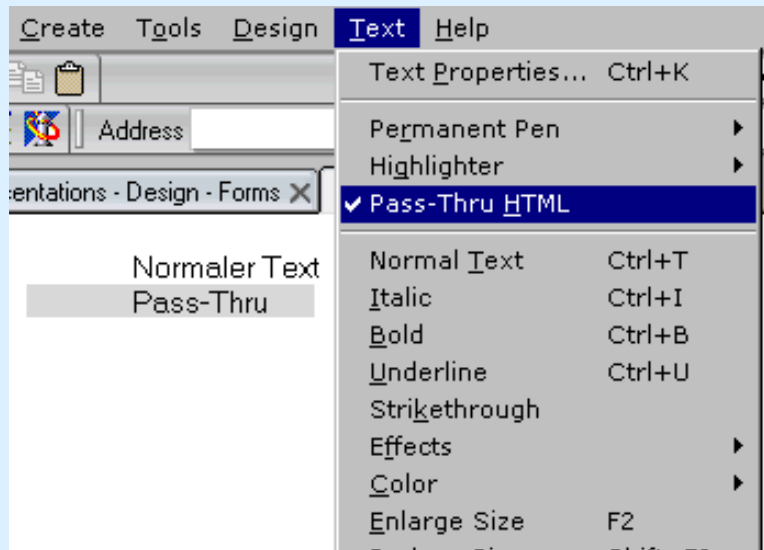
Create Tools Design Text Help

Address

entations - Design - Forms

Normaler Text
Pass-Thru

Text Properties... Ctrl+K

Permanent Pen
Highlighter
✔ Pass-Thru HTML

Normal Text Ctrl+T
Italic Ctrl+I
Bold Ctrl+B
Underline Ctrl+U
Strikethrough
Effects
Color
Enlarge Size F2
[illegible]